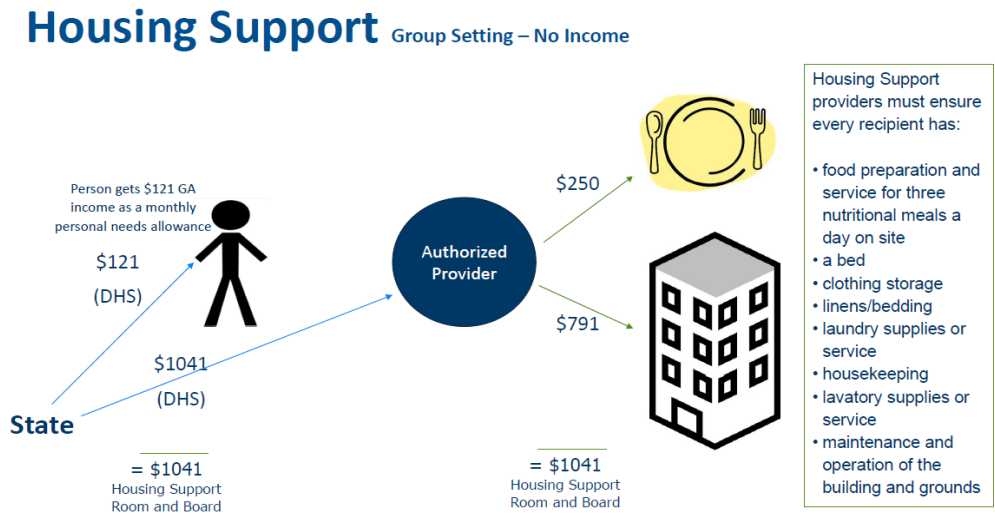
Housing Support Group Setting – No Income

Person gets $121 GA income as a monthly personal needs allowance

$121
(DHS)

$1041
(DHS)

State

= $1041
Housing Support
Room and Board

Authorized Provider

$250

$791

= $1041
Housing Support
Room and Board

Housing Support providers must ensure every recipient has:

• food preparation and service for three nutritional meals a day on site
• a bed
• clothing storage
• linens/bedding
• laundry supplies or service
• housekeeping
• lavatory supplies or service
• maintenance and operation of the building and grounds